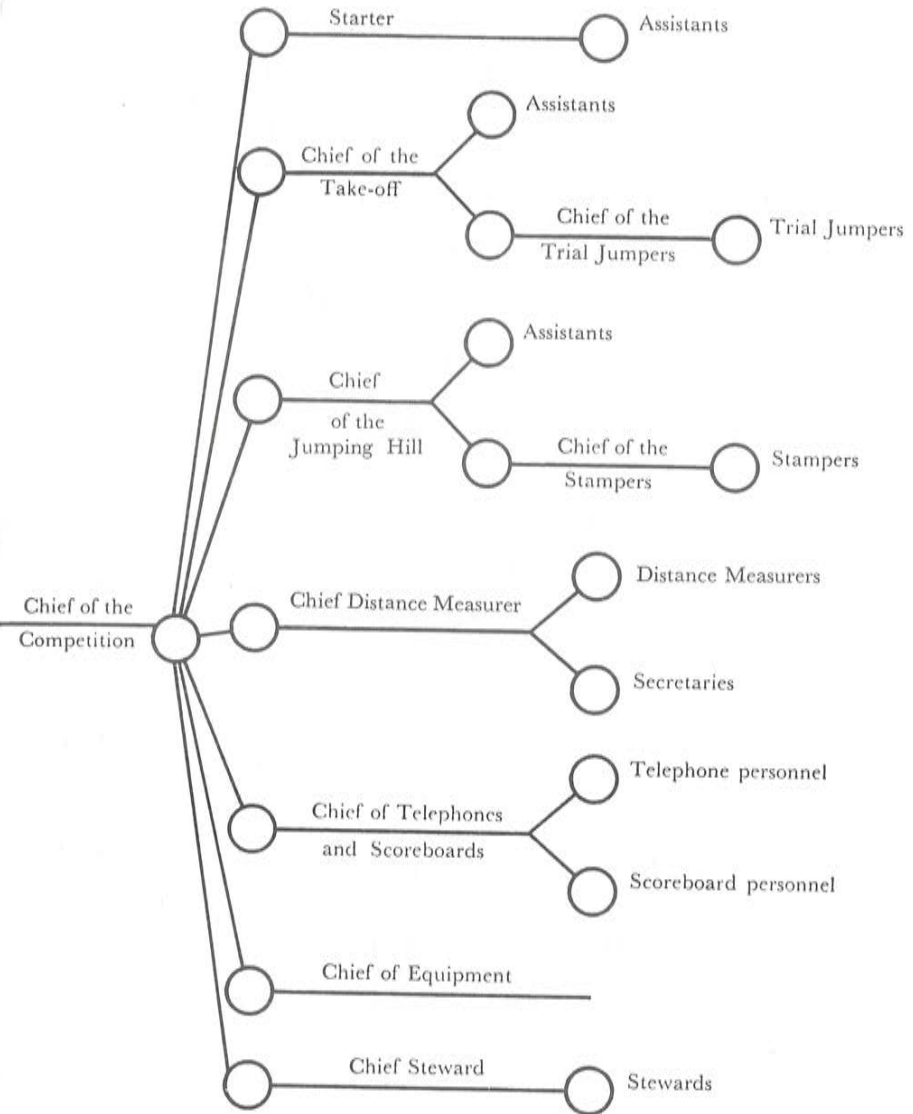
Starter

Assistants

Assistants

Chief of the Take-off

Chief of the Trial Jumpers

Trial Jumpers

Assistants

Chief of the Jumping Hill

Chief of the Stampers

Stampers

Chief of the Competition

Chief Distance Measurer

Distance Measurers

Secretaries

Telephone personnel

Chief of Telephones and Scoreboards

Scoreboard personnel

Chief of Equipment

Chief Steward

Stewards